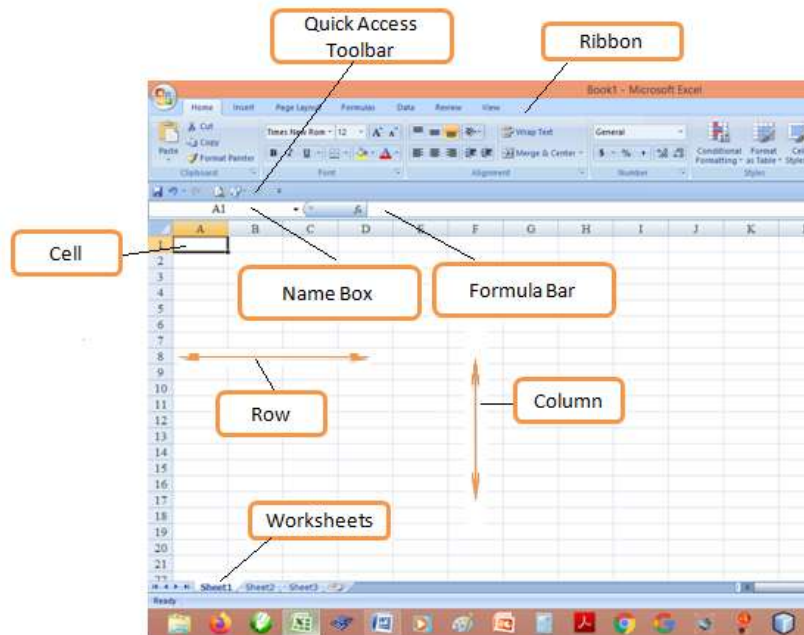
Quick Access Toolbar

Ribbon

Book1 - Microsoft Excel

Home Insert Page Layout Formulas Data Review View

Cut
Copy
Paste
Format Painter
Clipboard

Times New Roman 12
Font

Wrap Text
Merge & Center
Alignment

General
Number

Conditional Formatting
Format as Table
Cell Styles
Styles

A1

Cell

Name Box

Formula Bar

A B C D E F G H I J K

1 2 3 4 5 6 7 8 9 10 11 12 13 14 15 16 17 18 19 20 21 22

Row

Column

Worksheets

Sheet1 Sheet2 Sheet3

Ready